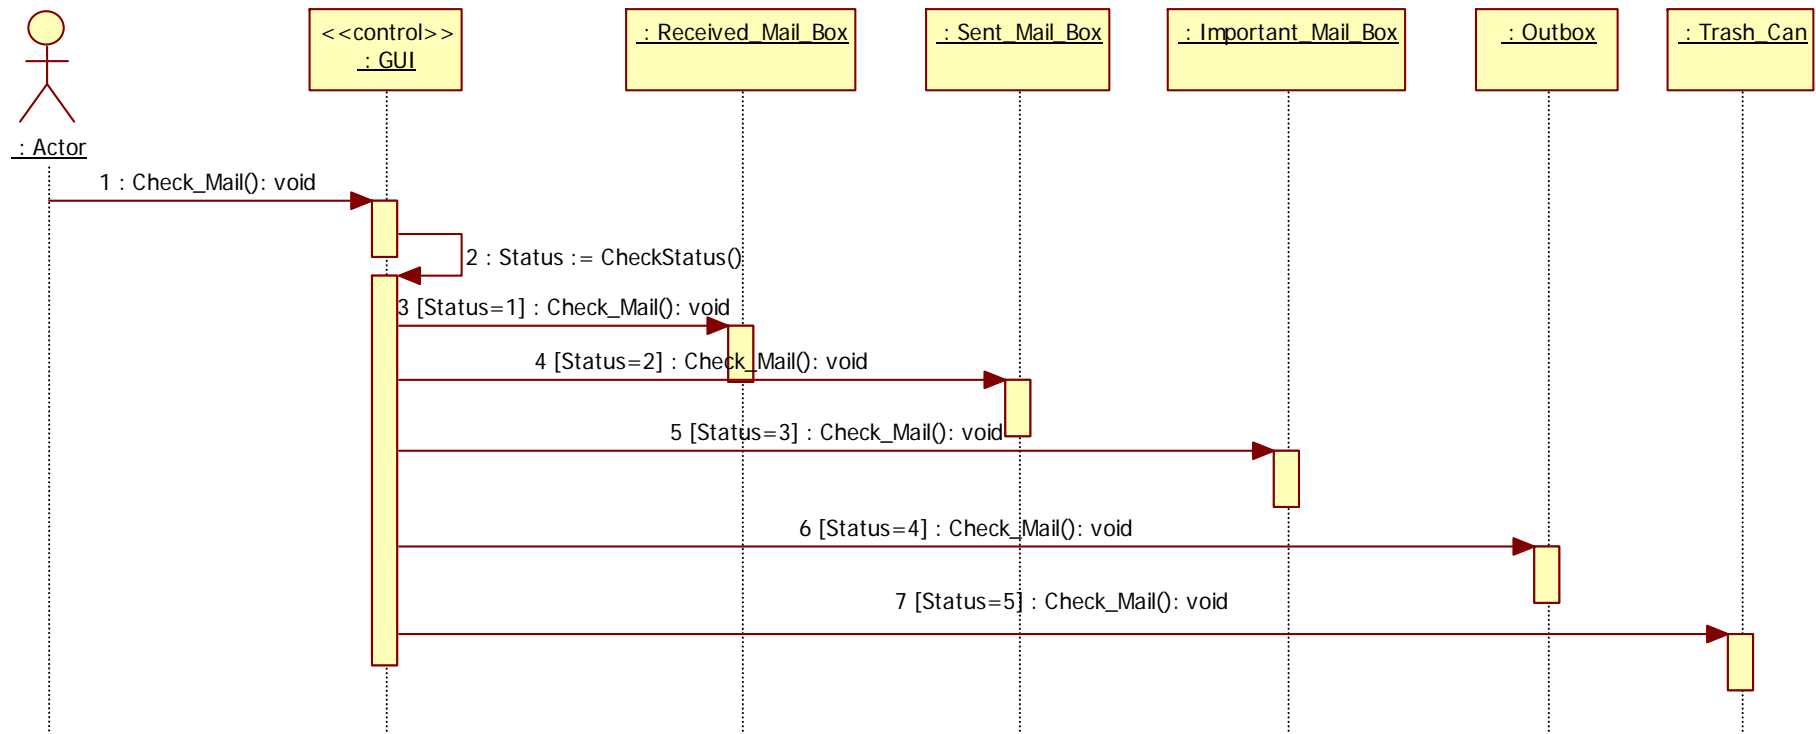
: Actor

<<control>>
: GUI

: Received_Mail_Box

: Sent_Mail_Box

: Important_Mail_Box

: Outbox

: Trash_Can

1 : Check_Mail(): void

2 : Status := CheckStatus()

3 [Status=1] : Check_Mail(): void

4 [Status=2] : Check_Mail(): void

5 [Status=3] : Check_Mail(): void

6 [Status=4] : Check_Mail(): void

7 [Status=5] : Check_Mail(): void